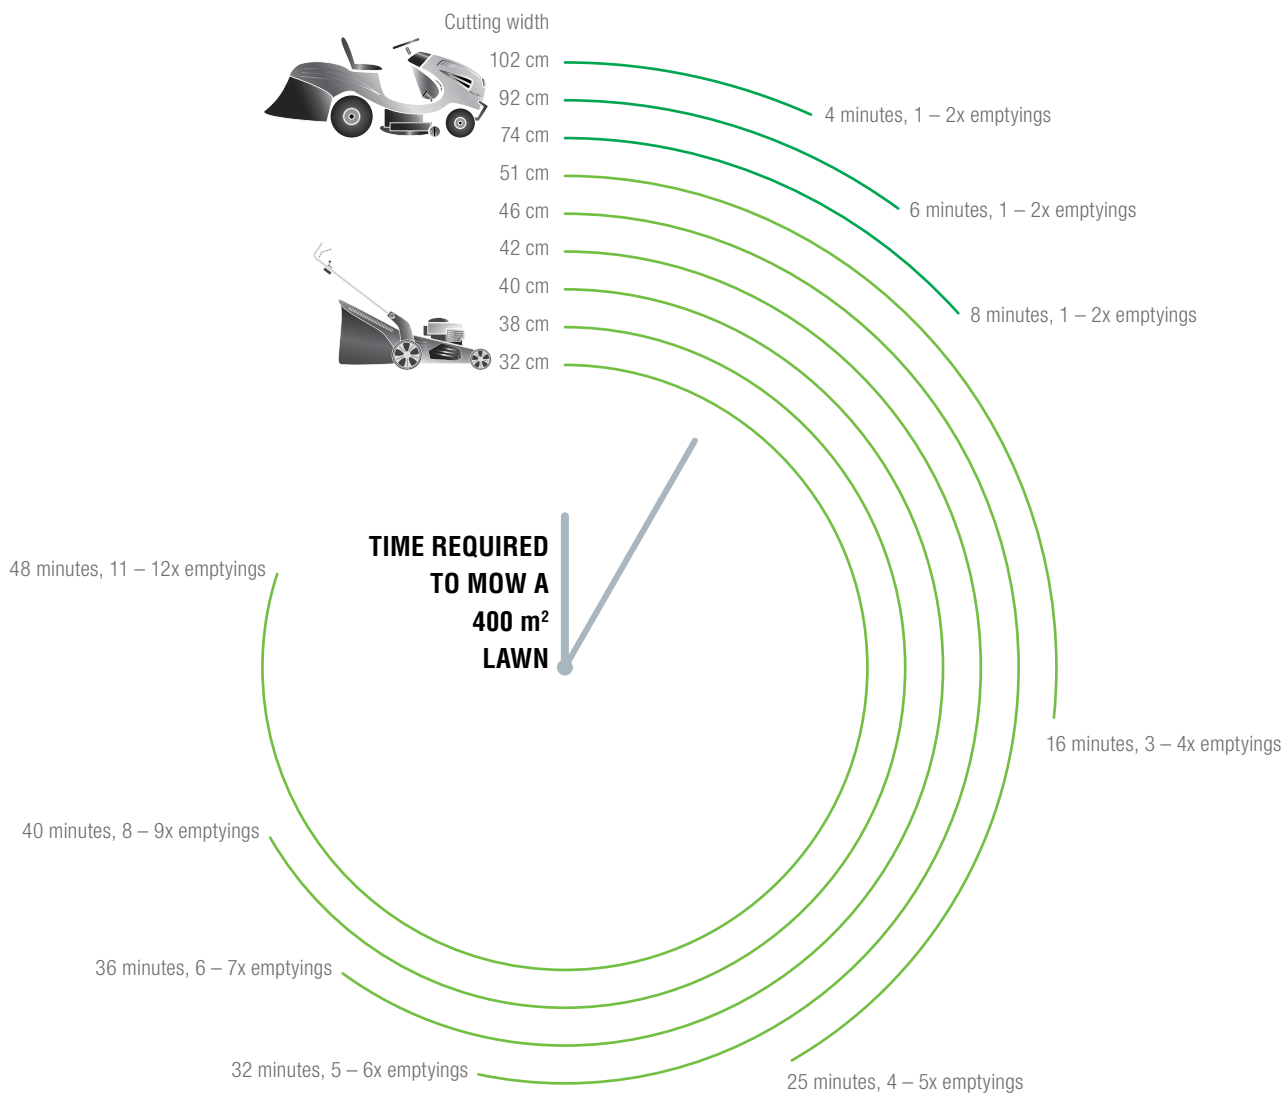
Cutting width
102 cm
92 cm
74 cm
51 cm
46 cm
42 cm
40 cm
38 cm
32 cm

4 minutes, 1 – 2x emptyings
6 minutes, 1 – 2x emptyings
8 minutes, 1 – 2x emptyings

TIME REQUIRED TO MOW A 400 m$^2$ LAWN

48 minutes, 11 – 12x emptyings
16 minutes, 3 – 4x emptyings
40 minutes, 8 – 9x emptyings
36 minutes, 6 – 7x emptyings
32 minutes, 5 – 6x emptyings
25 minutes, 4 – 5x emptyings